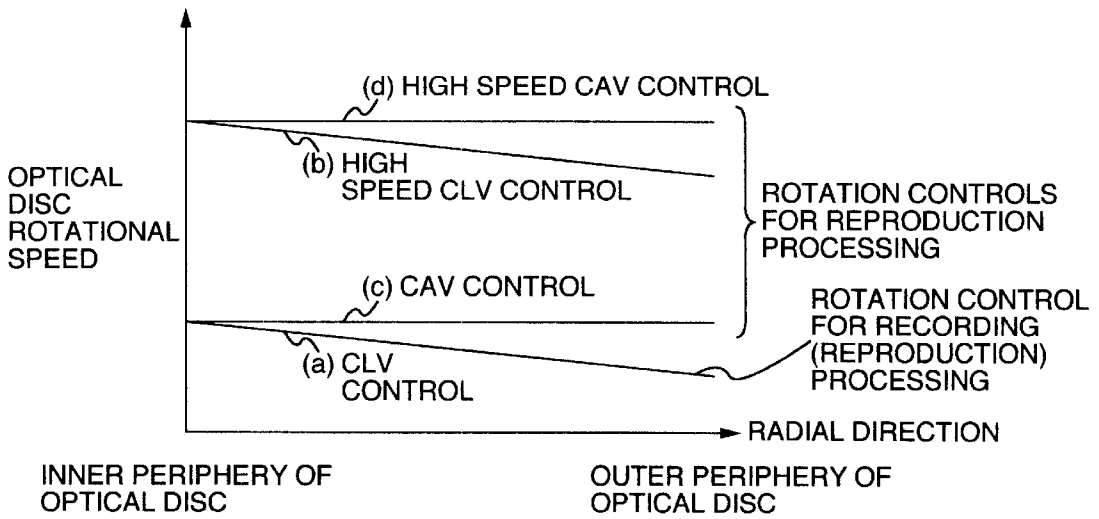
(d) HIGH SPEED CAV CONTROL

OPTICAL DISC ROTATIONAL SPEED

(b) HIGH SPEED CLV CONTROL

ROTATION CONTROLS FOR REPRODUCTION PROCESSING

(c) CAV CONTROL

ROTATION CONTROL FOR RECORDING (REPRODUCTION) PROCESSING

(a) CLV CONTROL

RADIAL DIRECTION

INNER PERIPHERY OF OPTICAL DISC

OUTER PERIPHERY OF OPTICAL DISC